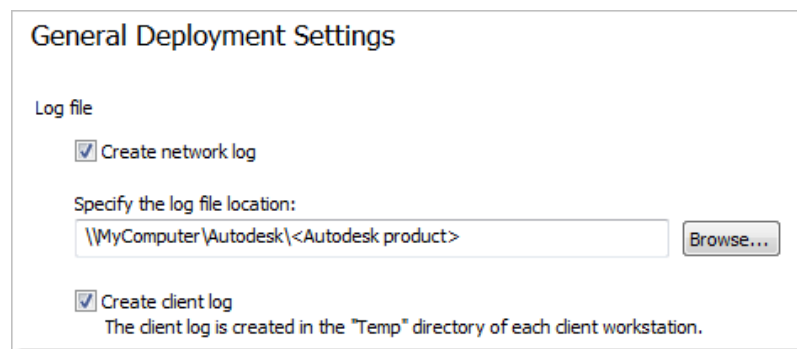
General Deployment Settings

Log file

Create network log

Specify the log file location:

\\MyComputer\Autodesk\<Autodesk product>

Browse...

Create client log

The client log is created in the "Temp" directory of each client workstation.